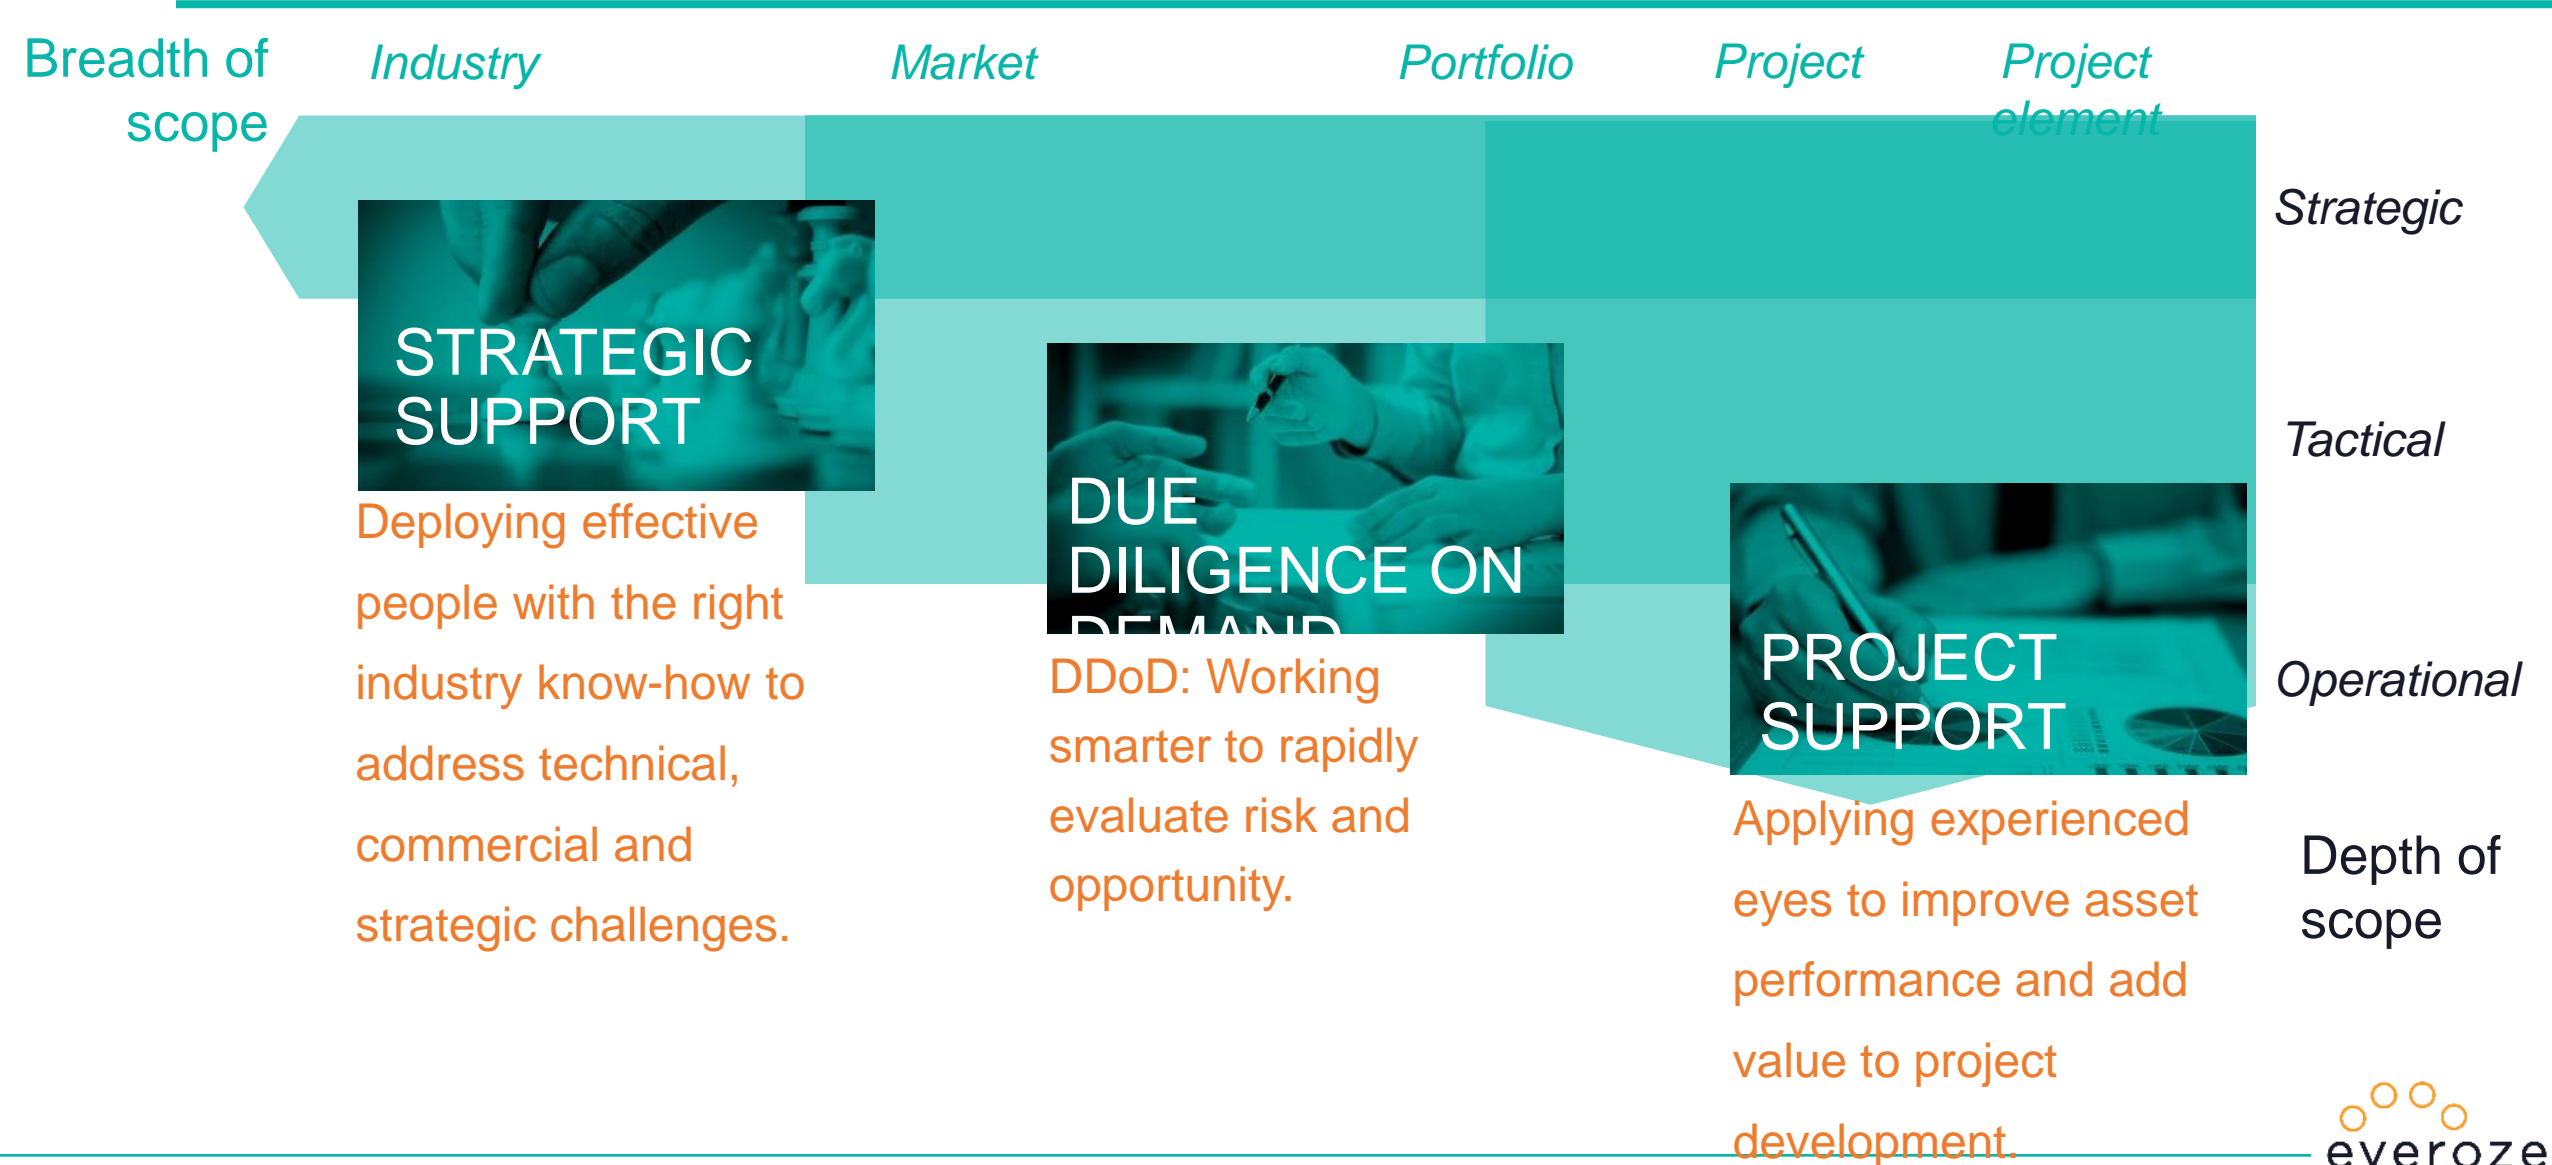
Breadth of scope

Industry

Market

Portfolio

Project

Project element

Strategic

Tactical

Operational

Depth of scope

STRATEGIC SUPPORT

Deploying effective people with the right industry know-how to address technical, commercial and strategic challenges.

DUE DILIGENCE ON DEMAND

DDoD: Working smarter to rapidly evaluate risk and opportunity.

PROJECT SUPPORT

Applying experienced eyes to improve asset performance and add value to project development.

everoze